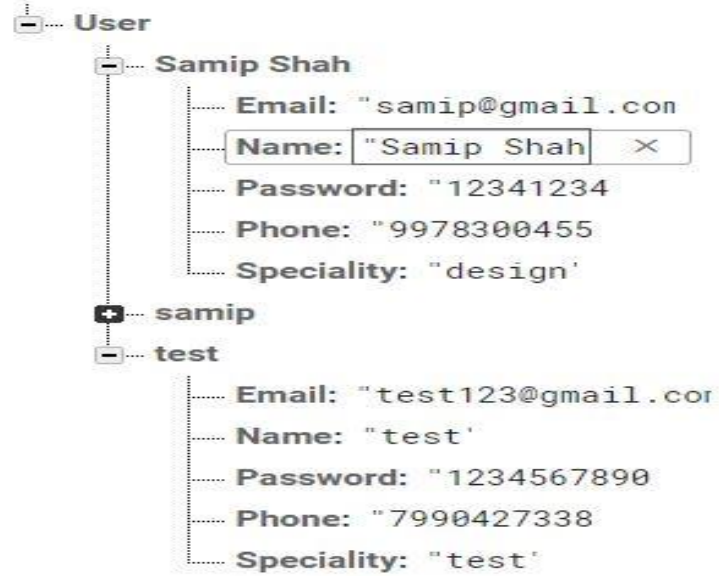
User
Samip Shah
Email: "samip@gmail.con
Name: "Samip Shah ×
Password: "12341234
Phone: "9978300455
Speciality: "design'
samip
test
Email: "test123@gmail.cor
Name: "test'
Password: "1234567890
Phone: "7990427338
Speciality: "test'